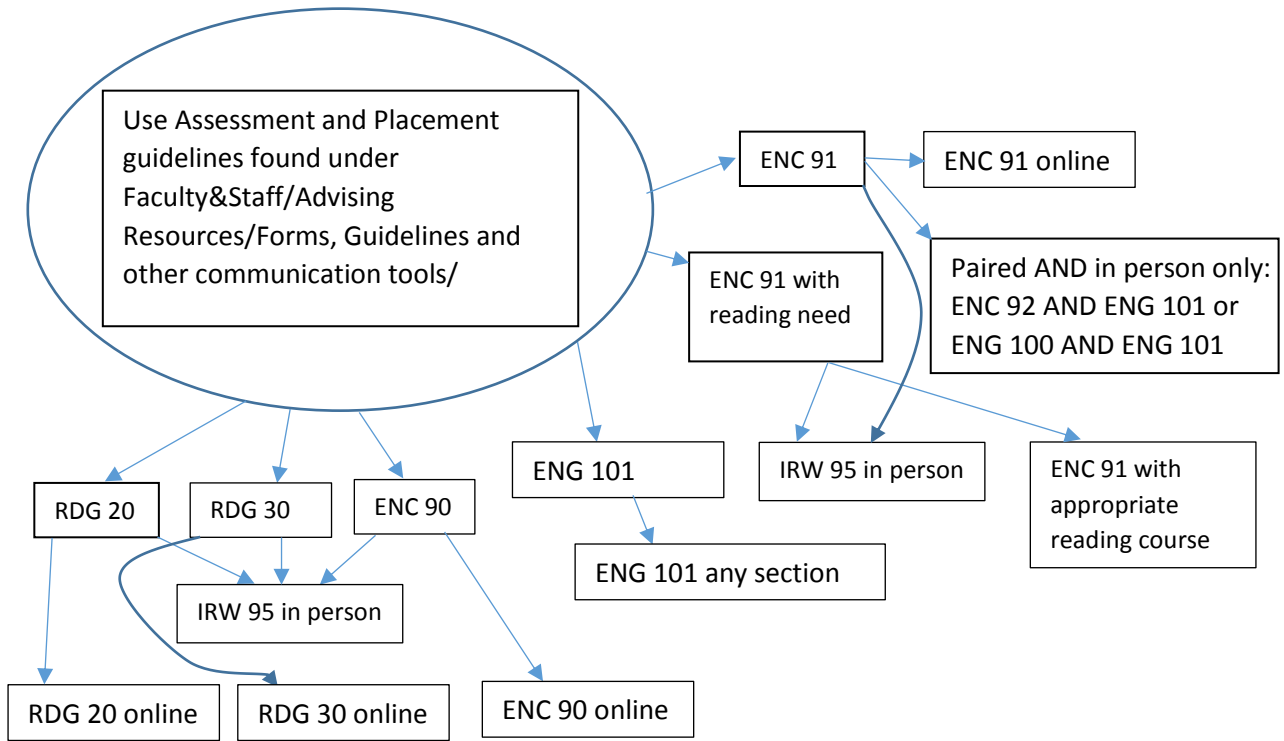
Use Assessment and Placement guidelines found under Faculty&Staff/Advising Resources/Forms, Guidelines and other communication tools/

ENC 91

ENC 91 online

Paired AND in person only: ENC 92 AND ENG 101 or ENG 100 AND ENG 101

ENC 91 with reading need

ENG 101

IRW 95 in person

ENC 91 with appropriate reading course

ENG 101 any section

RDG 20

RDG 30

ENC 90

IRW 95 in person

RDG 20 online

RDG 30 online

ENC 90 online